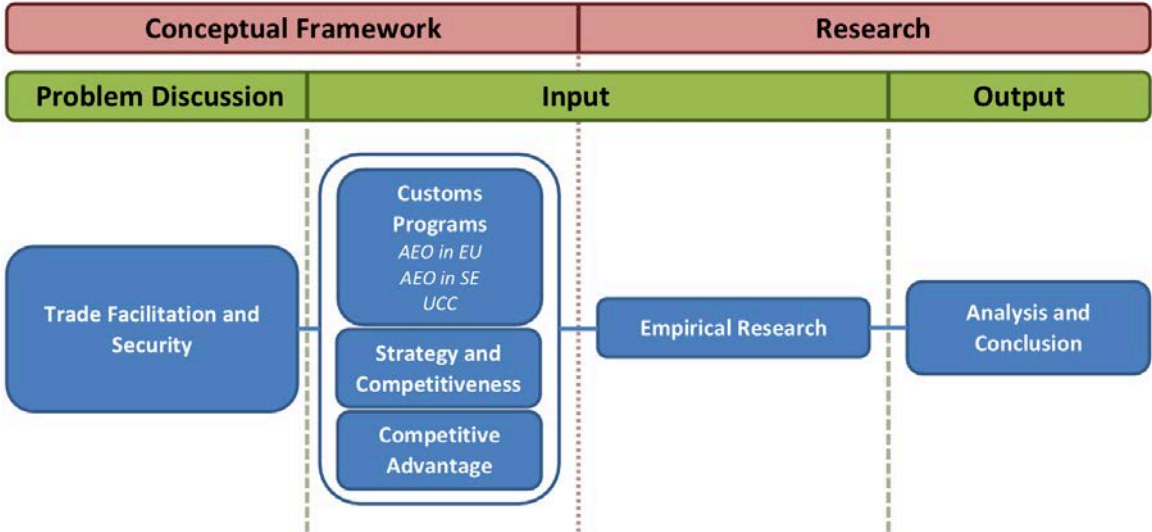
Conceptual Framework

Research

Problem Discussion

Input

Output

Trade Facilitation and Security

Customs Programs
*AEO in EU*
*AEO in SE*
*UCC*

Strategy and Competitiveness

Competitive Advantage

Empirical Research

Analysis and Conclusion